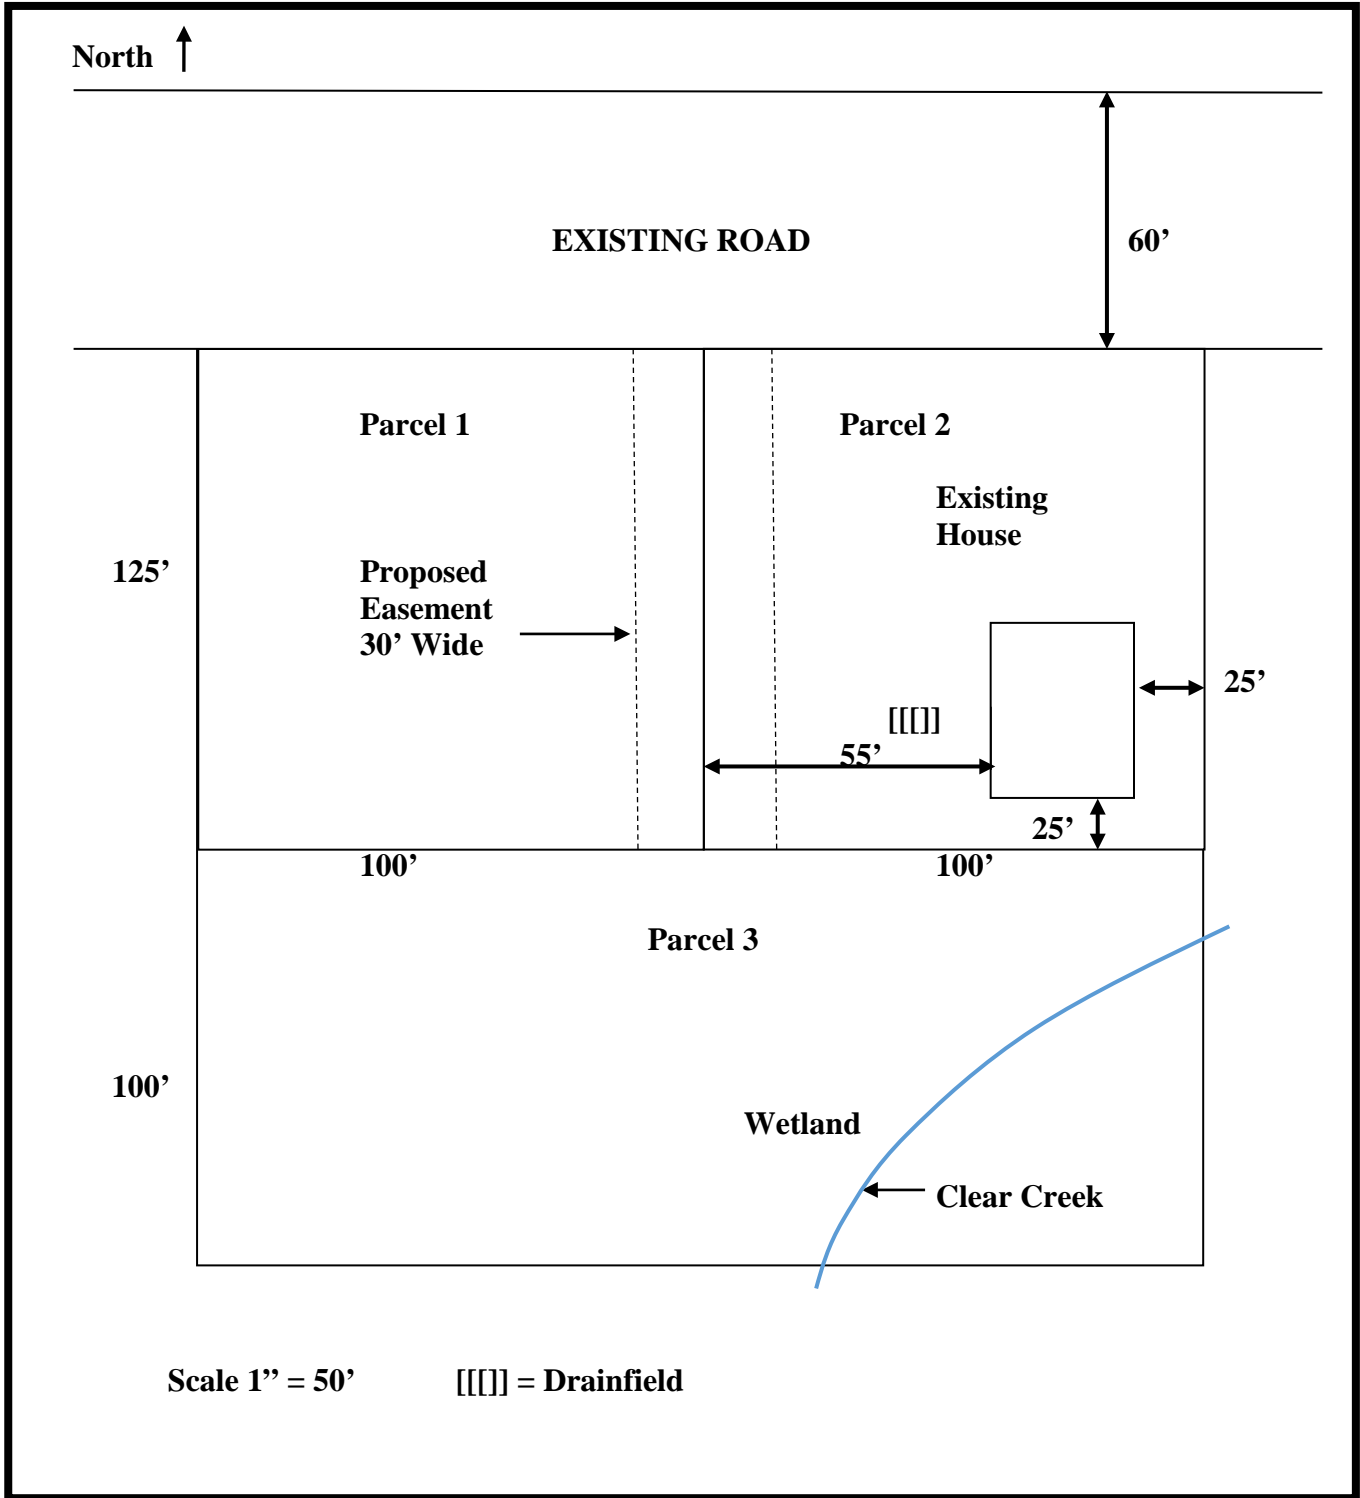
North

EXISTING ROAD

60’

Parcel 1

Parcel 2

Existing House

125’

Proposed Easement 30’ Wide

25’

[[[]]

55’

25’

100’

100’

Parcel 3

100’

Wetland

Clear Creek

Scale 1” = 50’

[[[]] = Drainfield